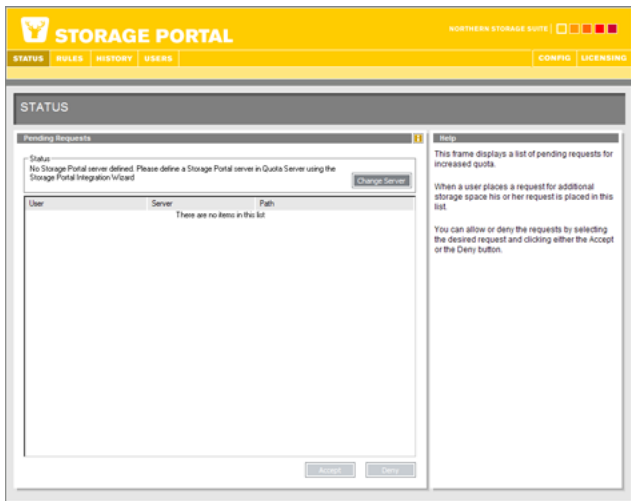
STORAGE PORTAL

NORTHERN STORAGE SUITE

STATUS RULES HISTORY USERS

CONFIG LICENSING

STATUS

Pending Requests

Status
No Storage Portal server defined. Please define a Storage Portal server in Quota Server using the Storage Portal Integration Wizard

Change Server

| User | Server | Path |
|---|---|---|
| There are no items in this list | | |

Accept Deny

Help

This frame displays a list of pending requests for increased quota.

When a user places a request for additional storage space his or her request is placed in this list.

You can allow or deny the requests by selecting the desired request and clicking either the Accept or the Deny button.